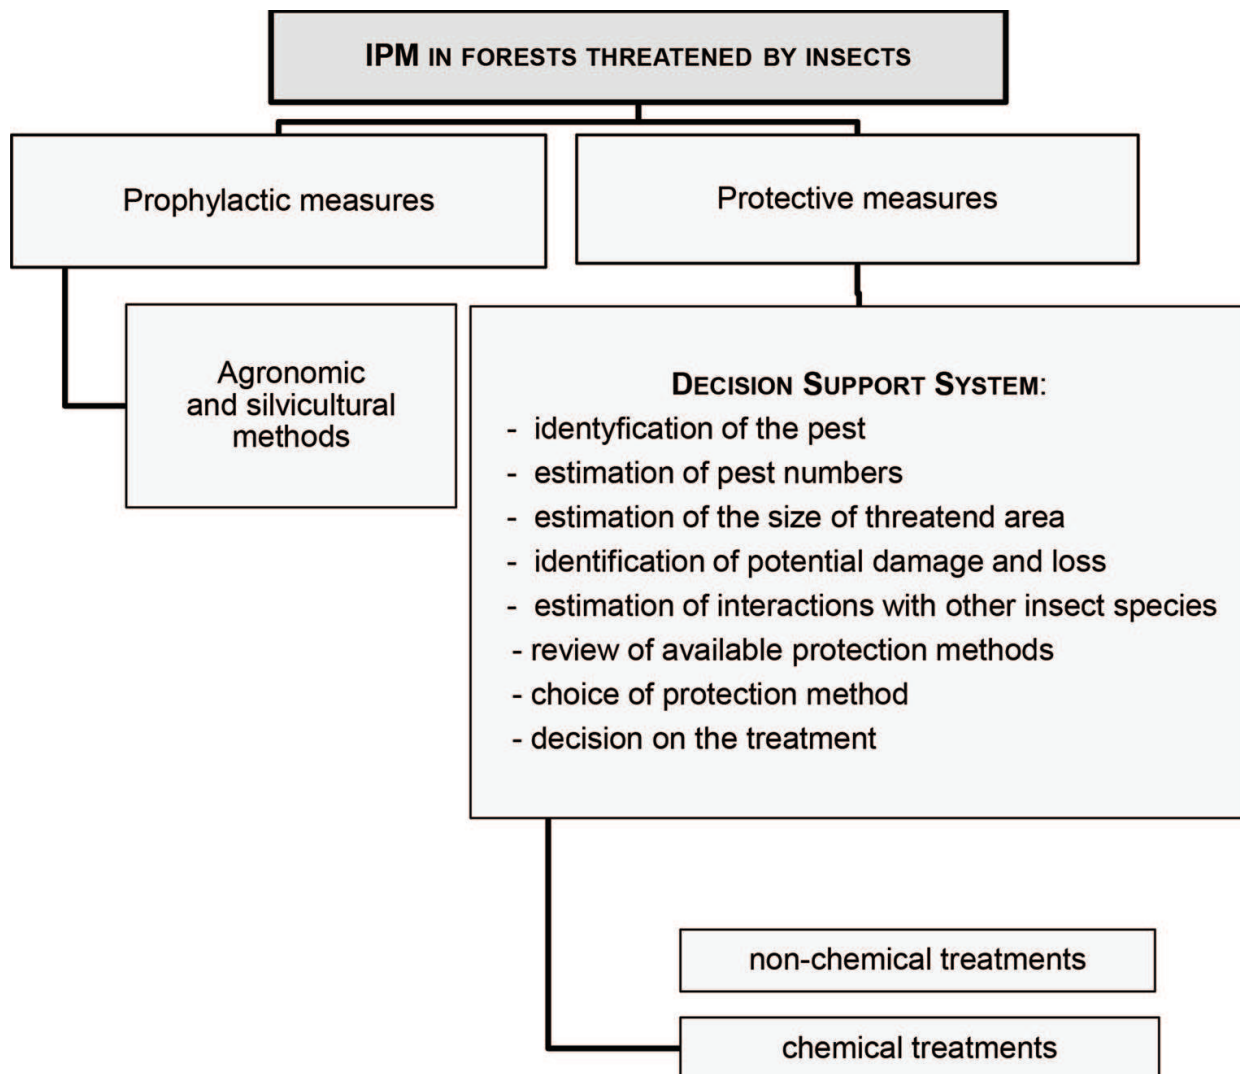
IPM IN FORESTS THREATENED BY INSECTS

Prophylactic measures

Protective measures

Agronomic and silvicultural methods

DECISION SUPPORT SYSTEM:
- identyfication of the pest
- estimation of pest numbers
- estimation of the size of threatend area
- identification of potential damage and loss
- estimation of interactions with other insect species
- review of available protection methods
- choice of protection method
- decision on the treatment

non-chemical treatments

chemical treatments